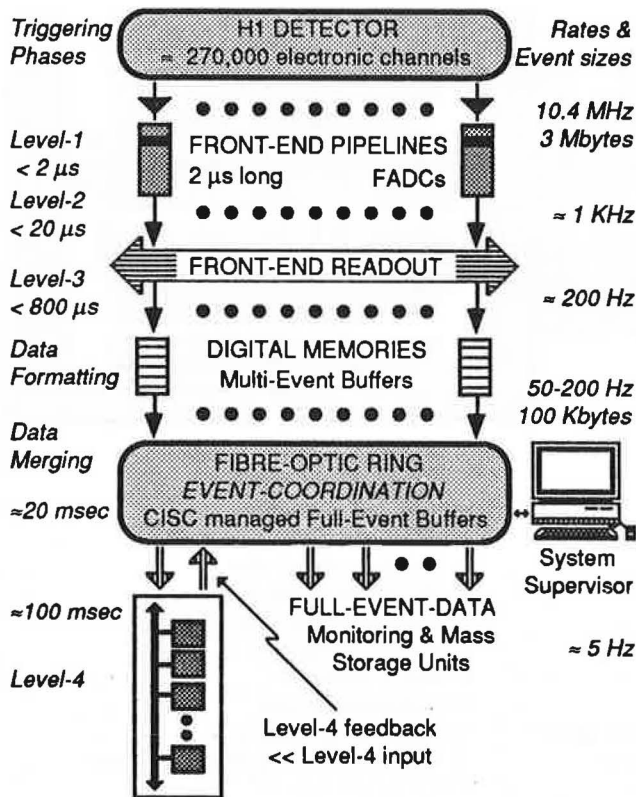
Triggering Phases

H1 DETECTOR
≈ 270,000 electronic channels

Rates & Event sizes

10.4 MHz
3 Mbytes

Level-1
< 2 μs

FRONT-END PIPELINES
2 μs long FADCs

Level-2
< 20 μs

≈ 1 KHz

FRONT-END READOUT

Level-3
< 800 μs

≈ 200 Hz

Data Formatting

DIGITAL MEMORIES
Multi-Event Buffers

50-200 Hz
100 Kbytes

Data Merging

FIBRE-OPTIC RING
EVENT-COORDINATION
CISC managed Full-Event Buffers

≈20 msec

System Supervisor

≈100 msec

FULL-EVENT-DATA
Monitoring & Mass Storage Units

≈ 5 Hz

Level-4

Level-4 feedback
<< Level-4 input